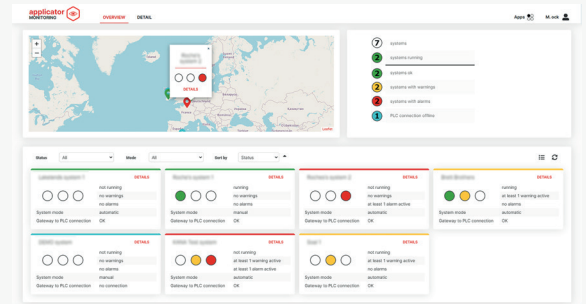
applicator MONITORING

OVERVIEW DETAIL

Apps M. ock

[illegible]

DETAILS

7 systems
2 systems running
2 systems ok
2 systems with warnings
2 systems with alarms
1 PLC connection offline

Status All Mode All Sort by Status

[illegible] DETAILS
not running
no warnings
no alarms
System mode automatic
Gateway to PLC connection OK

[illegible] DETAILS
running
no warnings
no alarms
System mode manual
Gateway to PLC connection OK

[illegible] DETAILS
not running
no warnings
at least 1 alarm active
System mode automatic
Gateway to PLC connection OK

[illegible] DETAILS
running
at least 1 warning active
no alarms
System mode automatic
Gateway to PLC connection OK

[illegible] DETAILS
not running
no warnings
no alarms
System mode manual
Gateway to PLC connection no connection

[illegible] DETAILS
not running
at least 1 warning active
at least 1 alarm active
System mode automatic
Gateway to PLC connection OK

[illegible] DETAILS
not running
at least 1 warning active
no alarms
System mode automatic
Gateway to PLC connection OK